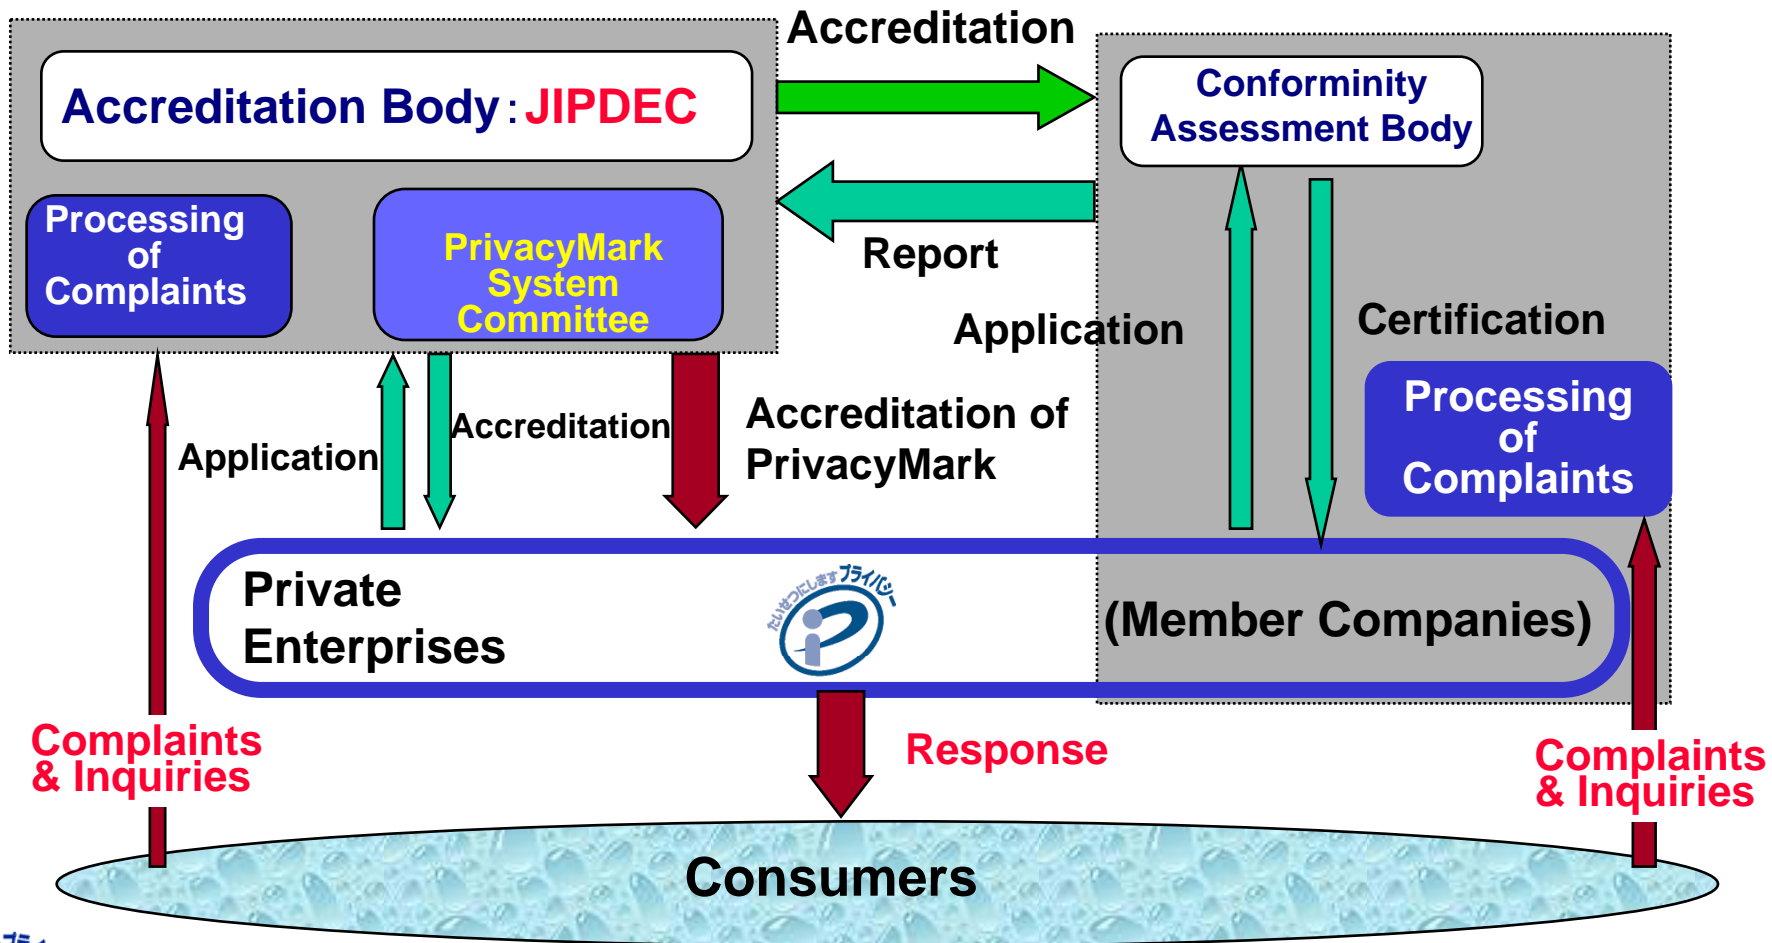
Accreditation Body：JIPDEC

Processing of Complaints

PrivacyMark System Committee

Accreditation

Conformity Assessment Body

Report

Application

Certification

Processing of Complaints

Application

Accreditation

Accreditation of PrivacyMark

Private Enterprises

たいせつにしますプライバシー

(Member Companies)

Complaints & Inquiries

Response

Complaints & Inquiries

Consumers